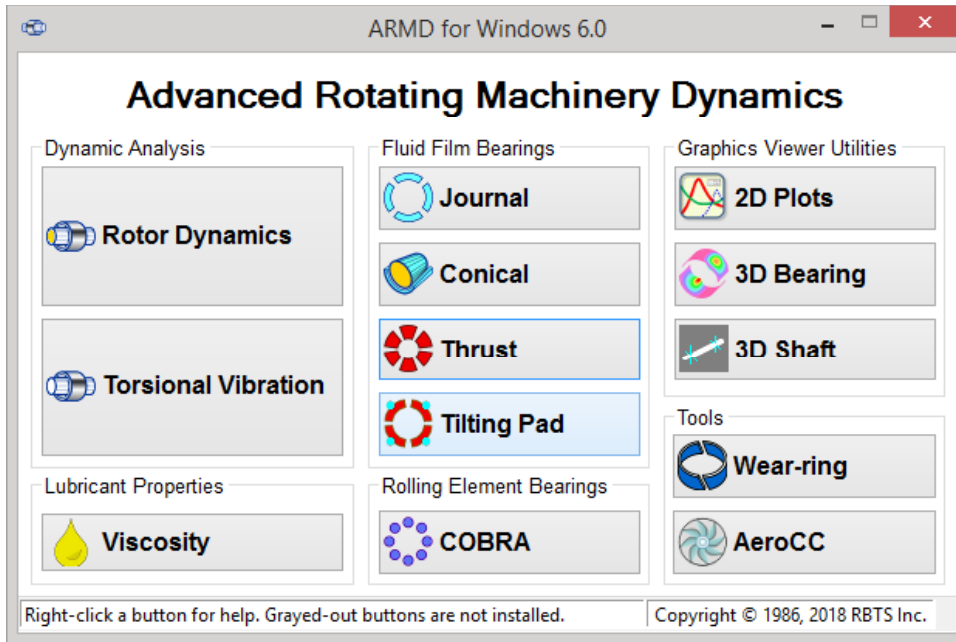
ARMD for Windows 6.0

Advanced Rotating Machinery Dynamics

Dynamic Analysis

Rotor Dynamics

Torsional Vibration

Lubricant Properties

Viscosity

Fluid Film Bearings

Journal

Conical

Thrust

Tilting Pad

Rolling Element Bearings

COBRA

Graphics Viewer Utilities

2D Plots

3D Bearing

3D Shaft

Tools

Wear-ring

AeroCC

Right-click a button for help. Grayed-out buttons are not installed.

Copyright © 1986, 2018 RBTS Inc.